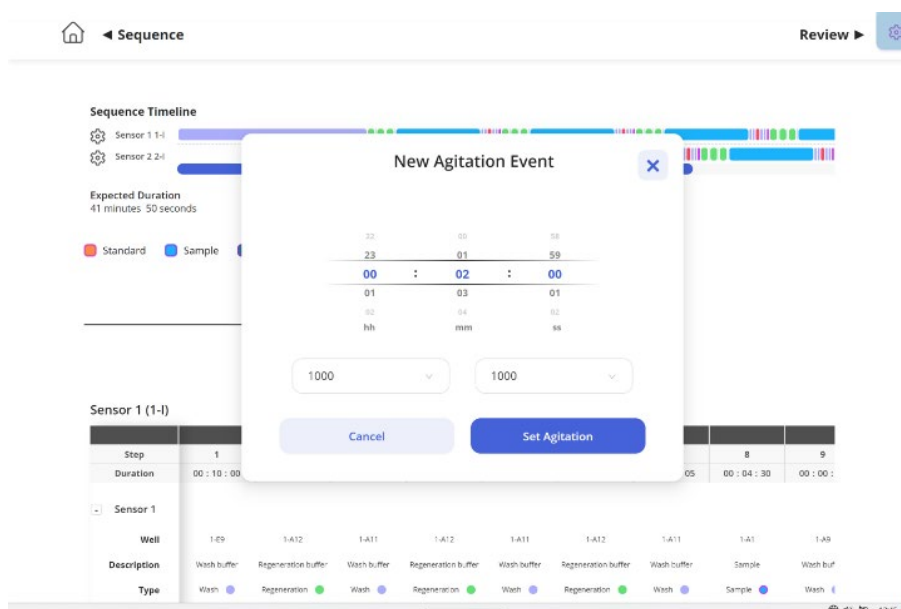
◄ Sequence

Review ►

Sequence Timeline

Sensor 1 1-I

Sensor 2 2-I

Expected Duration
41 minutes 50 seconds

Standard Sample

New Agitation Event

| 22 | 00 | 58 |
|---|---|---|
| 23 | 01 | 59 |
| 00 : | 02 : | 00 |
| 01 | 03 | 01 |
| 02 | 04 | 02 |
| hh | mm | ss |

1000

1000

Cancel

Set Agitation

Sensor 1 (1-I)

| Step | 1 | | | | | | 8 | 9 |
|---|---|---|---|---|---|---|---|---|
| Duration | 00 : 10 : 00 | | | | | 05 | 00 : 04 : 30 | 00 : 00 : |

Sensor 1

| Well | 1-E9 | 1-A12 | 1-A11 | 1-A12 | 1-A11 | 1-A12 | 1-A11 | 1-A1 | 1-A9 |
|---|---|---|---|---|---|---|---|---|---|
| Description | Wash buffer | Regeneration buffer | Wash buffer | Regeneration buffer | Wash buffer | Regeneration buffer | Wash buffer | Sample | Wash buf |
| Type | Wash | Regeneration | Wash | Regeneration | Wash | Regeneration | Wash | Sample | Wash |